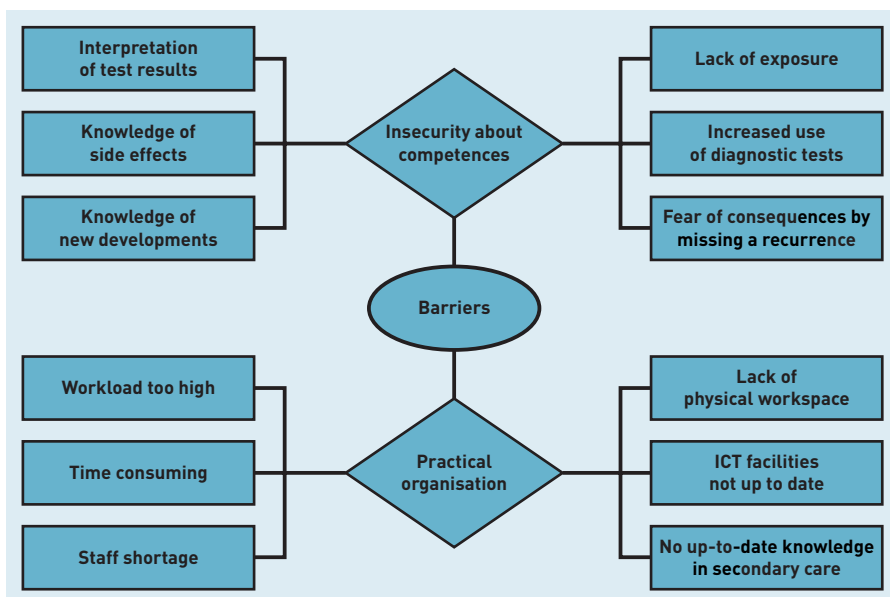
Interpretation of test results

Knowledge of side effects

Knowledge of new developments

Insecurity about competences

Lack of exposure

Increased use of diagnostic tests

Fear of consequences by missing a recurrence

Barriers

Workload too high

Time consuming

Staff shortage

Practical organisation

Lack of physical workspace

ICT facilities not up to date

No up-to-date knowledge in secondary care